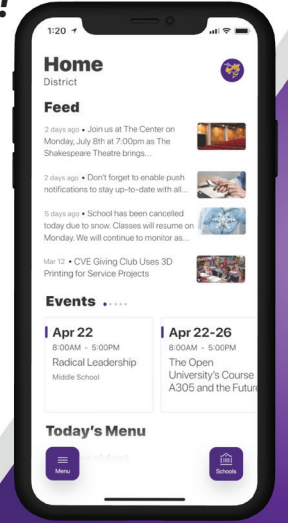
1:20

Home
District

Feed

2 days ago • Join us at The Center on Monday, July 8th at 7:00pm as The Shakespeare Theatre brings...

2 days ago • Don't forget to enable push notifications to stay up-to-date with all...

5 days ago • School has been cancelled today due to snow. Classes will resume on Monday. We will continue to monitor as...

Mar 12 • CVE Giving Club Uses 3D Printing for Service Projects

Events

Apr 22
8:00AM - 5:00PM
Radical Leadership
Middle School

Apr 22-26
8:00AM - 5:00PM
The Open University's Course A305 and the Future

Today's Menu

Menu

Schools